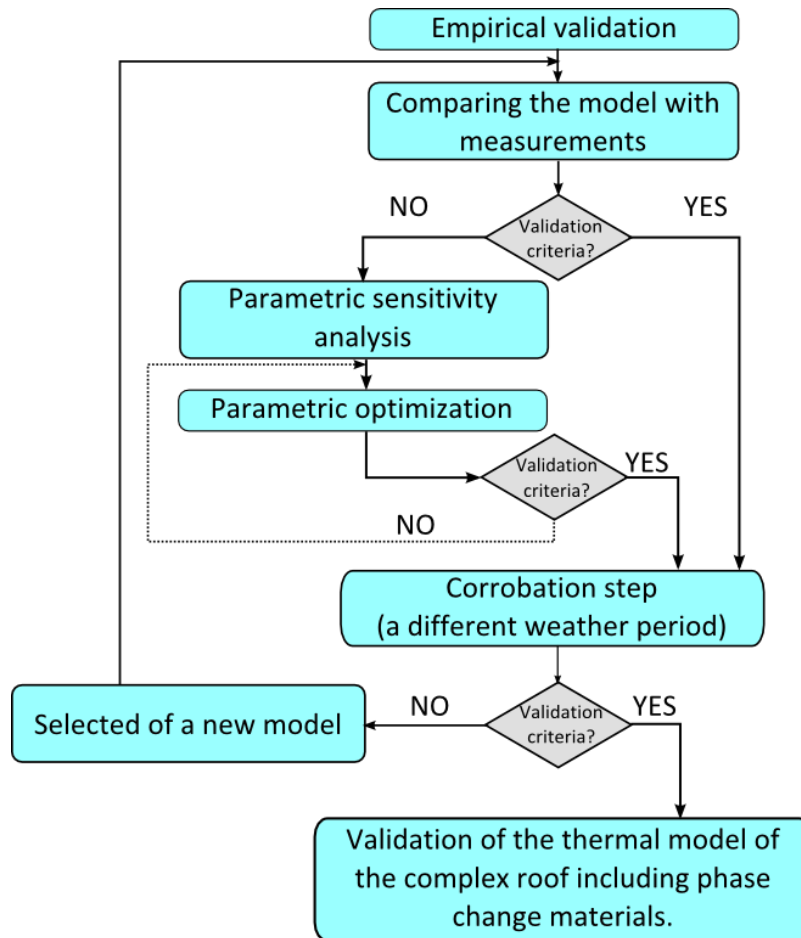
Empirical validation

Comparing the model with measurements

NO

Validation criteria?

YES

Parametric sensitivity analysis

Parametric optimization

Validation criteria?

YES

NO

Corrobation step (a different weather period)

Selected of a new model

NO

Validation criteria?

YES

Validation of the thermal model of the complex roof including phase change materials.